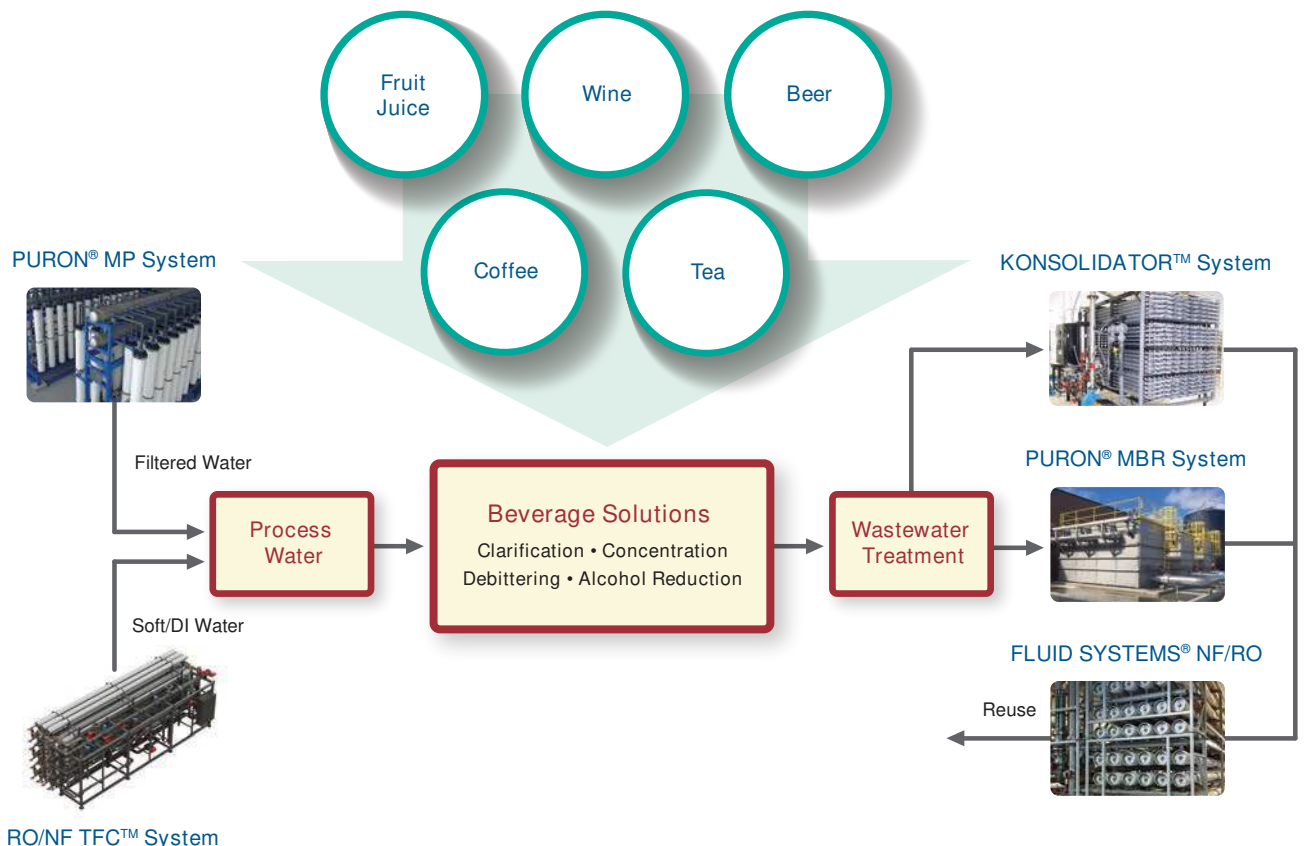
Fruit Juice

Wine

Beer

Coffee

Tea

PURON® MP System

Filtered Water

Process Water

Soft/DI Water

RO/NF TFC™ System

Beverage Solutions

Clarification • Concentration
Debittering • Alcohol Reduction

Wastewater Treatment

KONSOLIDATOR™ System

PURON® MBR System

FLUID SYSTEMS® NF/RO

Reuse